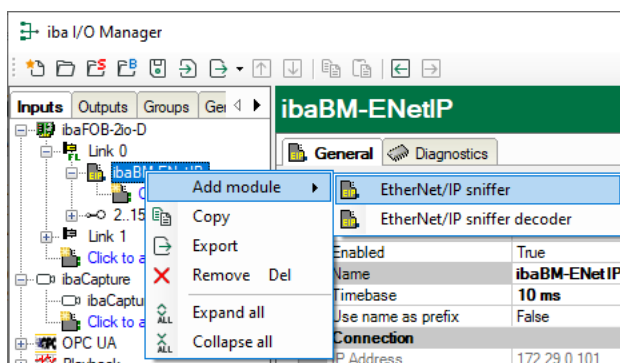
iba I/O Manager

Inputs | Outputs | Groups | Ge

ibaFOB-2io-D
Link 0
ibaBM-EN...
C...
2..15
Link 1
Click to a...
ibaCapture
ibaCaptu...
Click to a...
OPC UA
Playback

ibaBM-ENetIP

General | Diagnostics

Add module
Copy
Export
Remove Del
Expand all
Collapse all

EtherNet/IP sniffer
EtherNet/IP sniffer decoder

| | |
|---|---|
| Enabled | True |
| Name | ibaBM-ENetIP |
| Timebase | 10 ms |
| Use name as prefix | False |
| Connection | |
| IP Address | 172.29.0.101 |